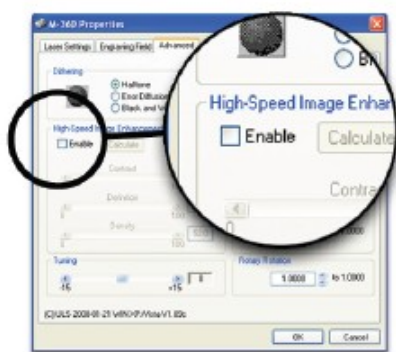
M-360 Properties

Laser Settings | Engraving Field | Advanced

Dithering

Halftone
Error Diffusion
Black and W

High-Speed Image Enhancement

Enable | Calculate

Contrast

Definition

Density

Tuning

-15 | 0 | +15

Rotary Rotation

1.0000 | to 1.0000

(C)ULS 2008-01-21 Win/XP/Vista V1.00c

OK | Cancel

Bi

High-Speed Image Enha

Enable | Calculate

Contra

0.000